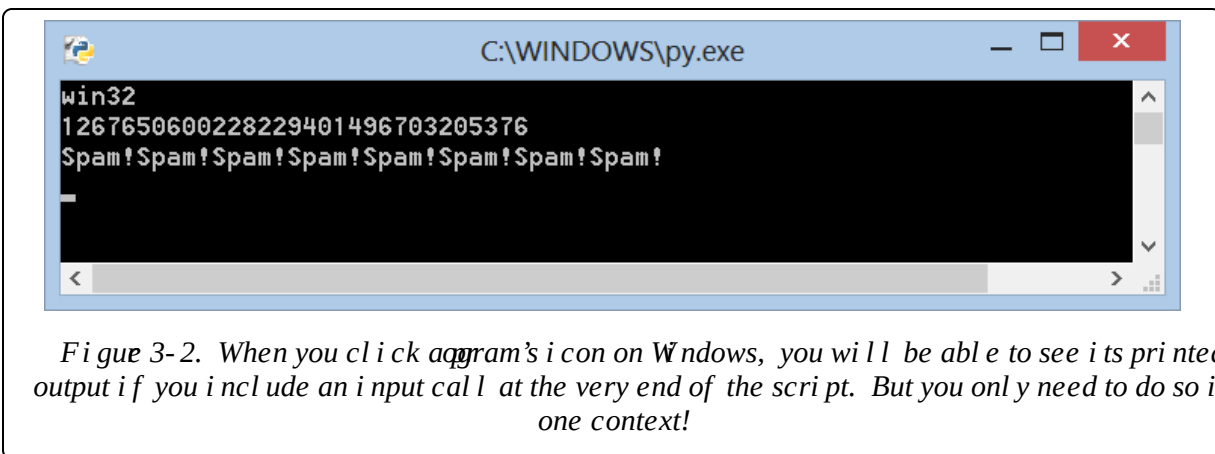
C:\WINDOWS\py.exe

win32
1267650600228229401496703205376
Spam!Spam!Spam!Spam!Spam!Spam!Spam!Spam!

Figure 3-2. When you click a program's icon on Windows, you will be able to see its printed output if you include an input call at the very end of the script. But you only need to do so in one context!